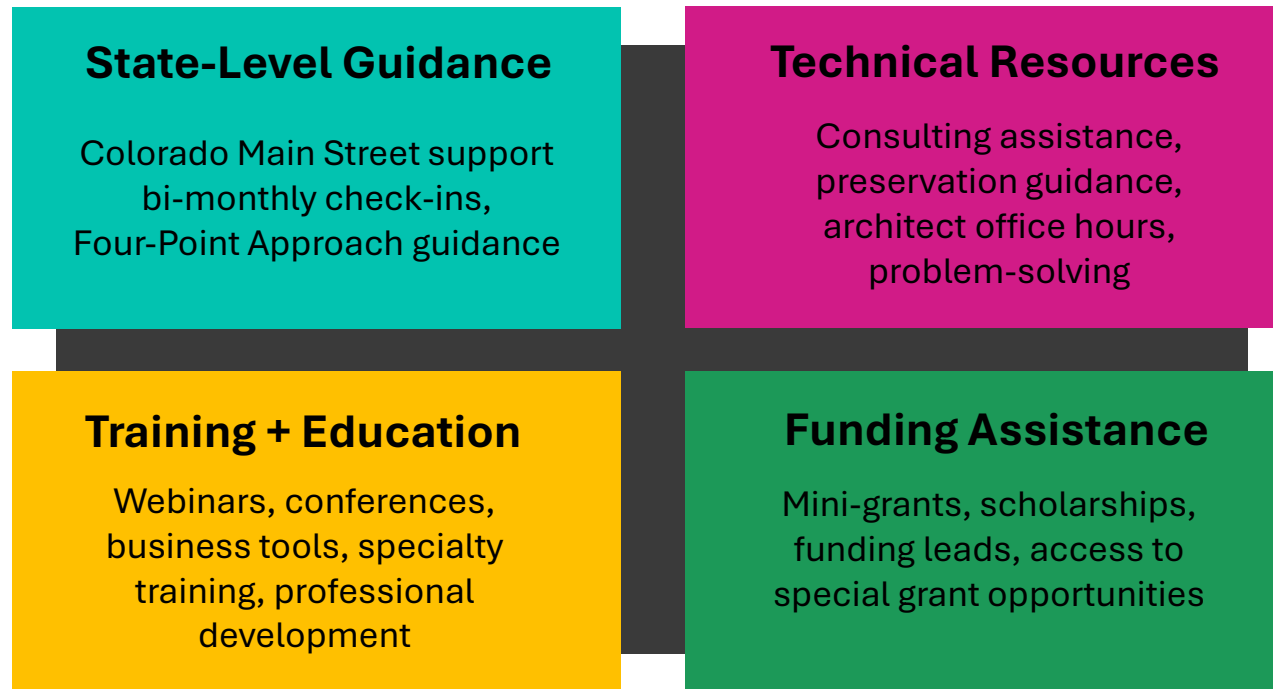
State-Level Guidance

Colorado Main Street support bi-monthly check-ins, Four-Point Approach guidance

Technical Resources

Consulting assistance, preservation guidance, architect office hours, problem-solving

Training + Education

Webinars, conferences, business tools, specialty training, professional development

Funding Assistance

Mini-grants, scholarships, funding leads, access to special grant opportunities